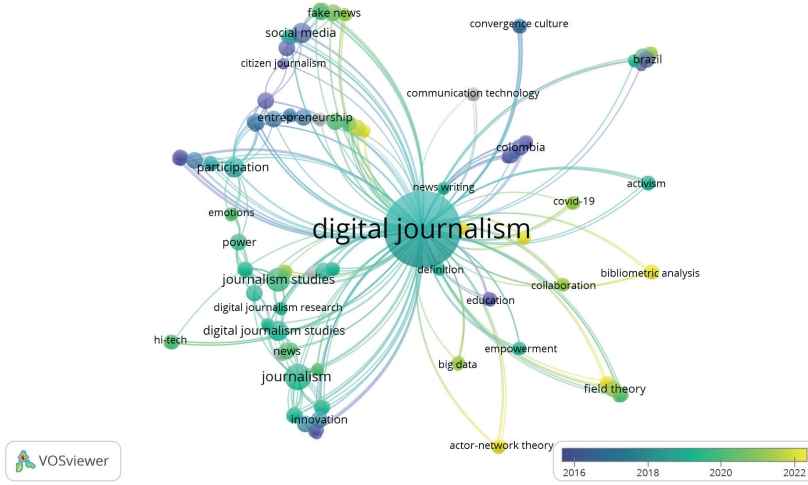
fake news
convergence culture
social media
brazil
citizen journalism
communication technology
entrepreneurship
colombia
participation
news writing
activism
emotions
covid-19
digital journalism
power
definition
bibliometric analysis
journalism studies
collaboration
education
digital journalism research
digital journalism studies
hi-tech
news
empowerment
big data
journalism
field theory
innovation
actor-network theory
VOSviewer
2016
2018
2020
2022